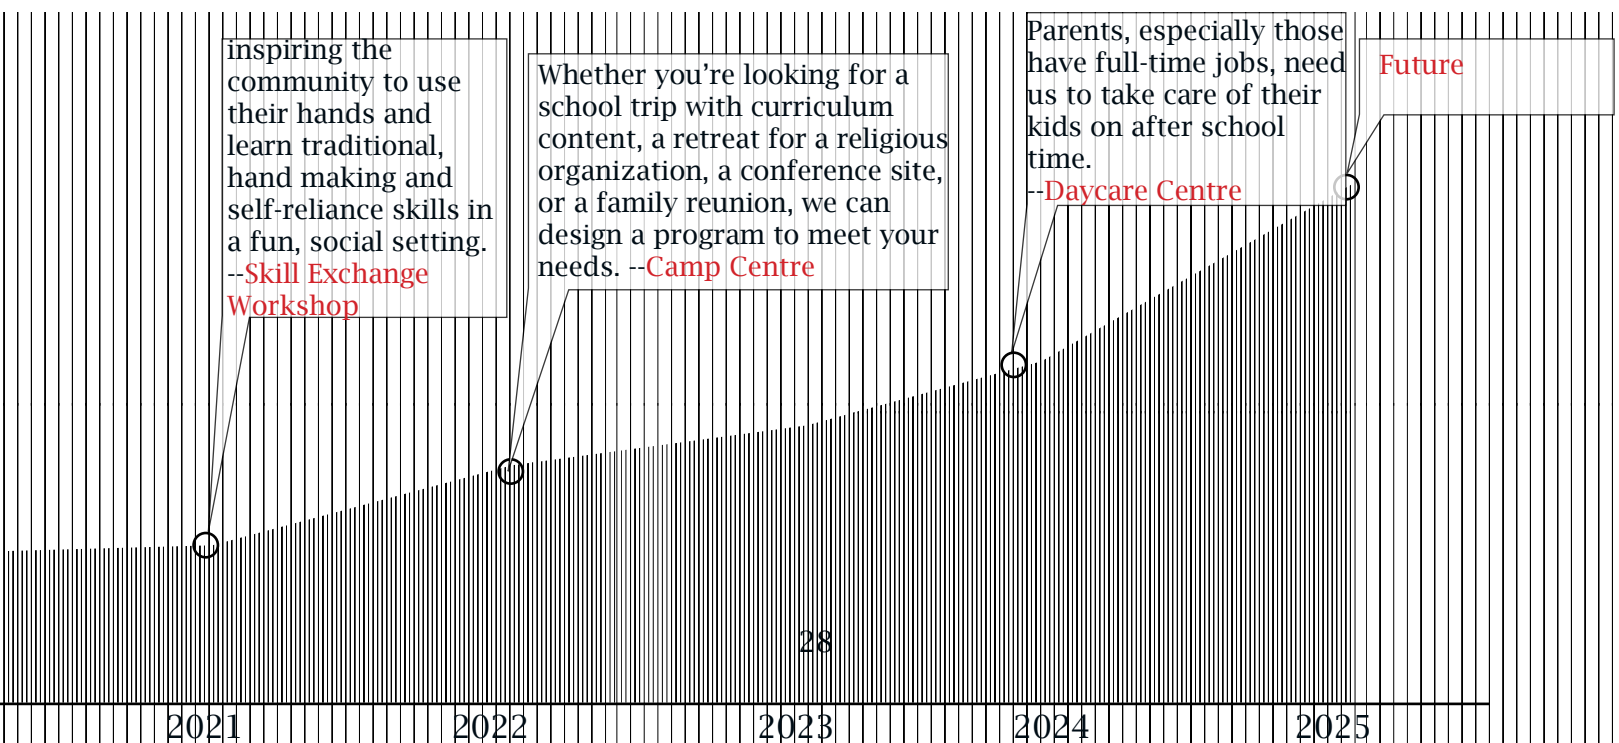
inspiring the community to use their hands and learn traditional, hand making and self-reliance skills in a fun, social setting. --Skill Exchange Workshop

Whether you're looking for a school trip with curriculum content, a retreat for a religious organization, a conference site, or a family reunion, we can design a program to meet your needs. --Camp Centre

Parents, especially those have full-time jobs, need us to take care of their kids on after school time. --Daycare Centre

Future

28

2021

2022

2023

2024

2025